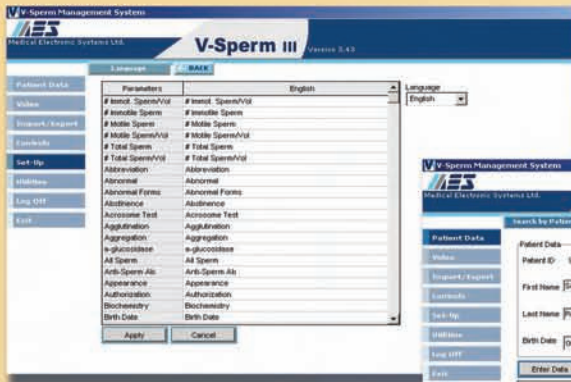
V-Sperm Management System

MES
Medical Electronic Systems Ltd.

V-Sperm III Version 3.43

Language BACK

Patient Data
Video
Import/Export
Controls
Set-Up
Utilities
Log Off
Exit

| Parameters | English |
|---|---|
| # Immot. Sperm/Vol | # Immot. Sperm/Vol |
| # Immotile Sperm | # Immotile Sperm |
| # Motile Sperm | # Motile Sperm |
| # Motile Sperm/Vol | # Motile Sperm/Vol |
| # Total Sperm | # Total Sperm |
| # Total Sperm/Vol | # Total Sperm/Vol |
| Abbreviation | Abbreviation |
| Abnormal | Abnormal |
| Abnormal Forms | Abnormal Forms |
| Abstinence | Abstinence |
| Acrosome Test | Acrosome Test |
| Agglutination | Agglutination |
| Aggregation | Aggregation |
| a-glucosidase | a-glucosidase |
| All Sperm | All Sperm |
| Anti-Sperm Ab | Anti-Sperm Ab |
| Appearance | Appearance |
| Authorization | Authorization |
| Biochemistry | Biochemistry |
| Birth Date | Birth Date |

Apply Cancel

Language
English

V-Sperm Management System

MES
Medical Electronic Systems Ltd.

Search by Patie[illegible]

Patient Data
Video
Import/Export
Controls
Set-Up
Utilities
Log Off
Exit

Patient Data
Patient ID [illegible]
First Name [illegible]
Last Name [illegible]
Birth Date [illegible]

Enter Data